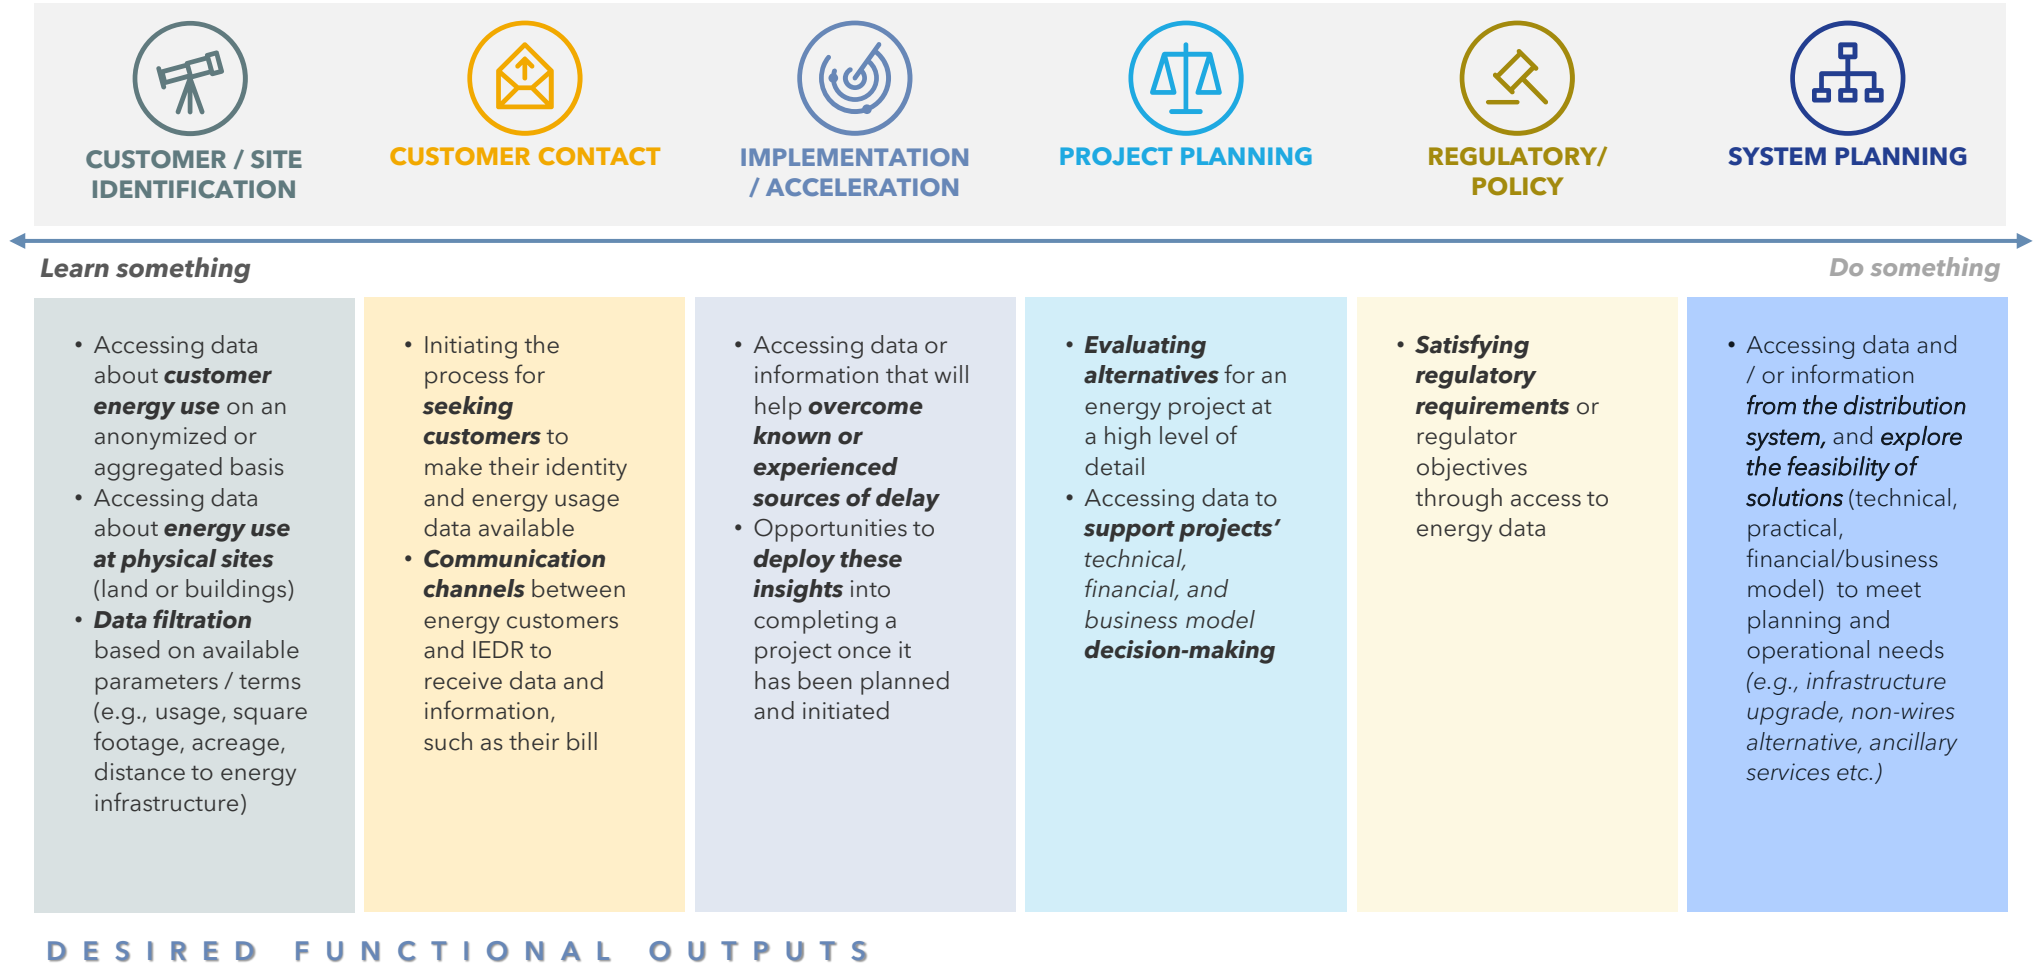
CUSTOMER / SITE IDENTIFICATION

CUSTOMER CONTACT

IMPLEMENTATION / ACCELERATION

PROJECT PLANNING

REGULATORY/ POLICY

SYSTEM PLANNING

Learn something

Do something

• Accessing data about ***customer energy use*** on an anonymized or aggregated basis
• Accessing data about ***energy use at physical sites*** (land or buildings)
• ***Data filtration*** based on available parameters / terms (e.g., usage, square footage, acreage, distance to energy infrastructure)

• Initiating the process for ***seeking customers*** to make their identity and energy usage data available
• ***Communication channels*** between energy customers and IEDR to receive data and information, such as their bill

• Accessing data or information that will help ***overcome known or experienced sources of delay***
• Opportunities to ***deploy these insights*** into completing a project once it has been planned and initiated

• ***Evaluating alternatives*** for an energy project at a high level of detail
• Accessing data to ***support projects'*** *technical, financial, and business model* ***decision-making***

• ***Satisfying regulatory requirements*** or regulator objectives through access to energy data

• Accessing data and / or information *from the distribution system,* and *explore the feasibility of solutions* (technical, practical, financial/business model) to meet planning and operational needs *(e.g., infrastructure upgrade, non-wires alternative, ancillary services etc.)*

DESIRED FUNCTIONAL OUTPUTS